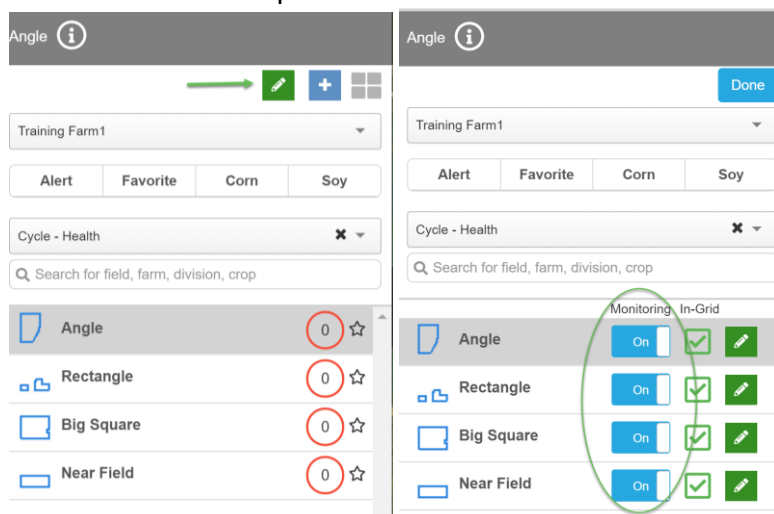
Angle

Training Farm1

| Alert | Favorite | Corn | Soy |
|---|---|---|---|

Cycle - Health

Search for field, farm, division, crop

Angle 0
Rectangle 0
Big Square 0
Near Field 0

Angle

Done

Training Farm1

| Alert | Favorite | Corn | Soy |
|---|---|---|---|

Cycle - Health

Search for field, farm, division, crop

Monitoring In-Grid

Angle On
Rectangle On
Big Square On
Near Field On